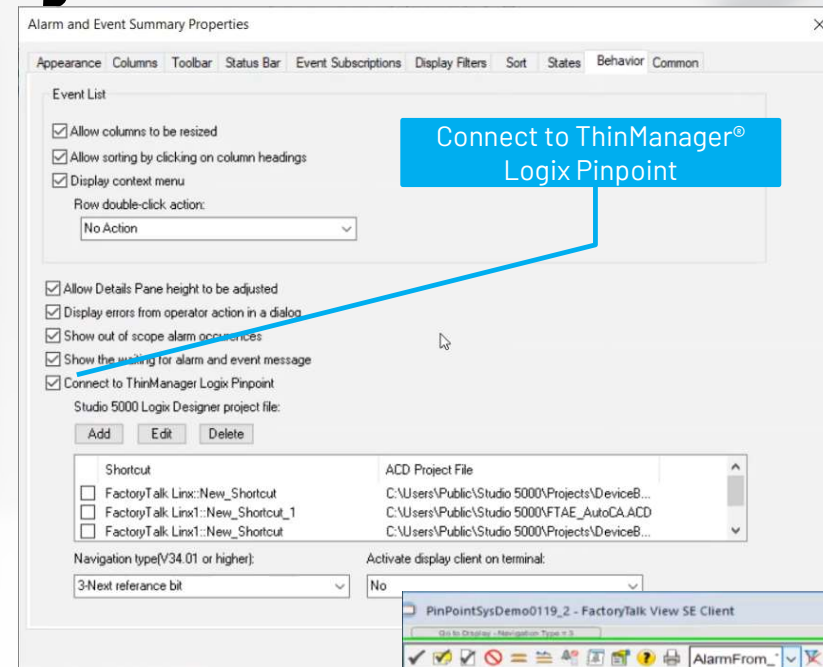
Alarm and Event Summary Properties

Appearance | Columns | Toolbar | Status Bar | Event Subscriptions | Display Filters | Sort | States | Behavior | Common

Event List

☑ Allow columns to be resized
☑ Allow sorting by clicking on column headings
☑ Display context menu

Row double-click action:
No Action

Connect to ThinManager® Logix Pinpoint

☑ Allow Details Pane height to be adjusted
☑ Display errors from operator action in a dialog
☑ Show out of scope alarm occurrences
☑ Show the waiting for alarm and event message
☑ Connect to ThinManager Logix Pinpoint

Studio 5000 Logix Designer project file:

Add | Edit | Delete

| Shortcut | ACD Project File |
|---|---|
| FactoryTalk Linx::New_Shortcut | C:\Users\Public\Studio 5000\Projects\DeviceB... |
| FactoryTalk Linx1::New_Shortcut_1 | C:\Users\Public\Studio 5000\FTAE_AutoCA.ACD |
| FactoryTalk Linx1::New_Shortcut | C:\Users\Public\Studio 5000\Projects\DeviceB... |

Navigation type(V34.01 or higher):
3-Next referance bit

Activate display client on terminal:
No

PinPointSysDemo0119_2 - FactoryTalk View SE Client

Go to Display - Navigation Type = 3

AlarmFrom_